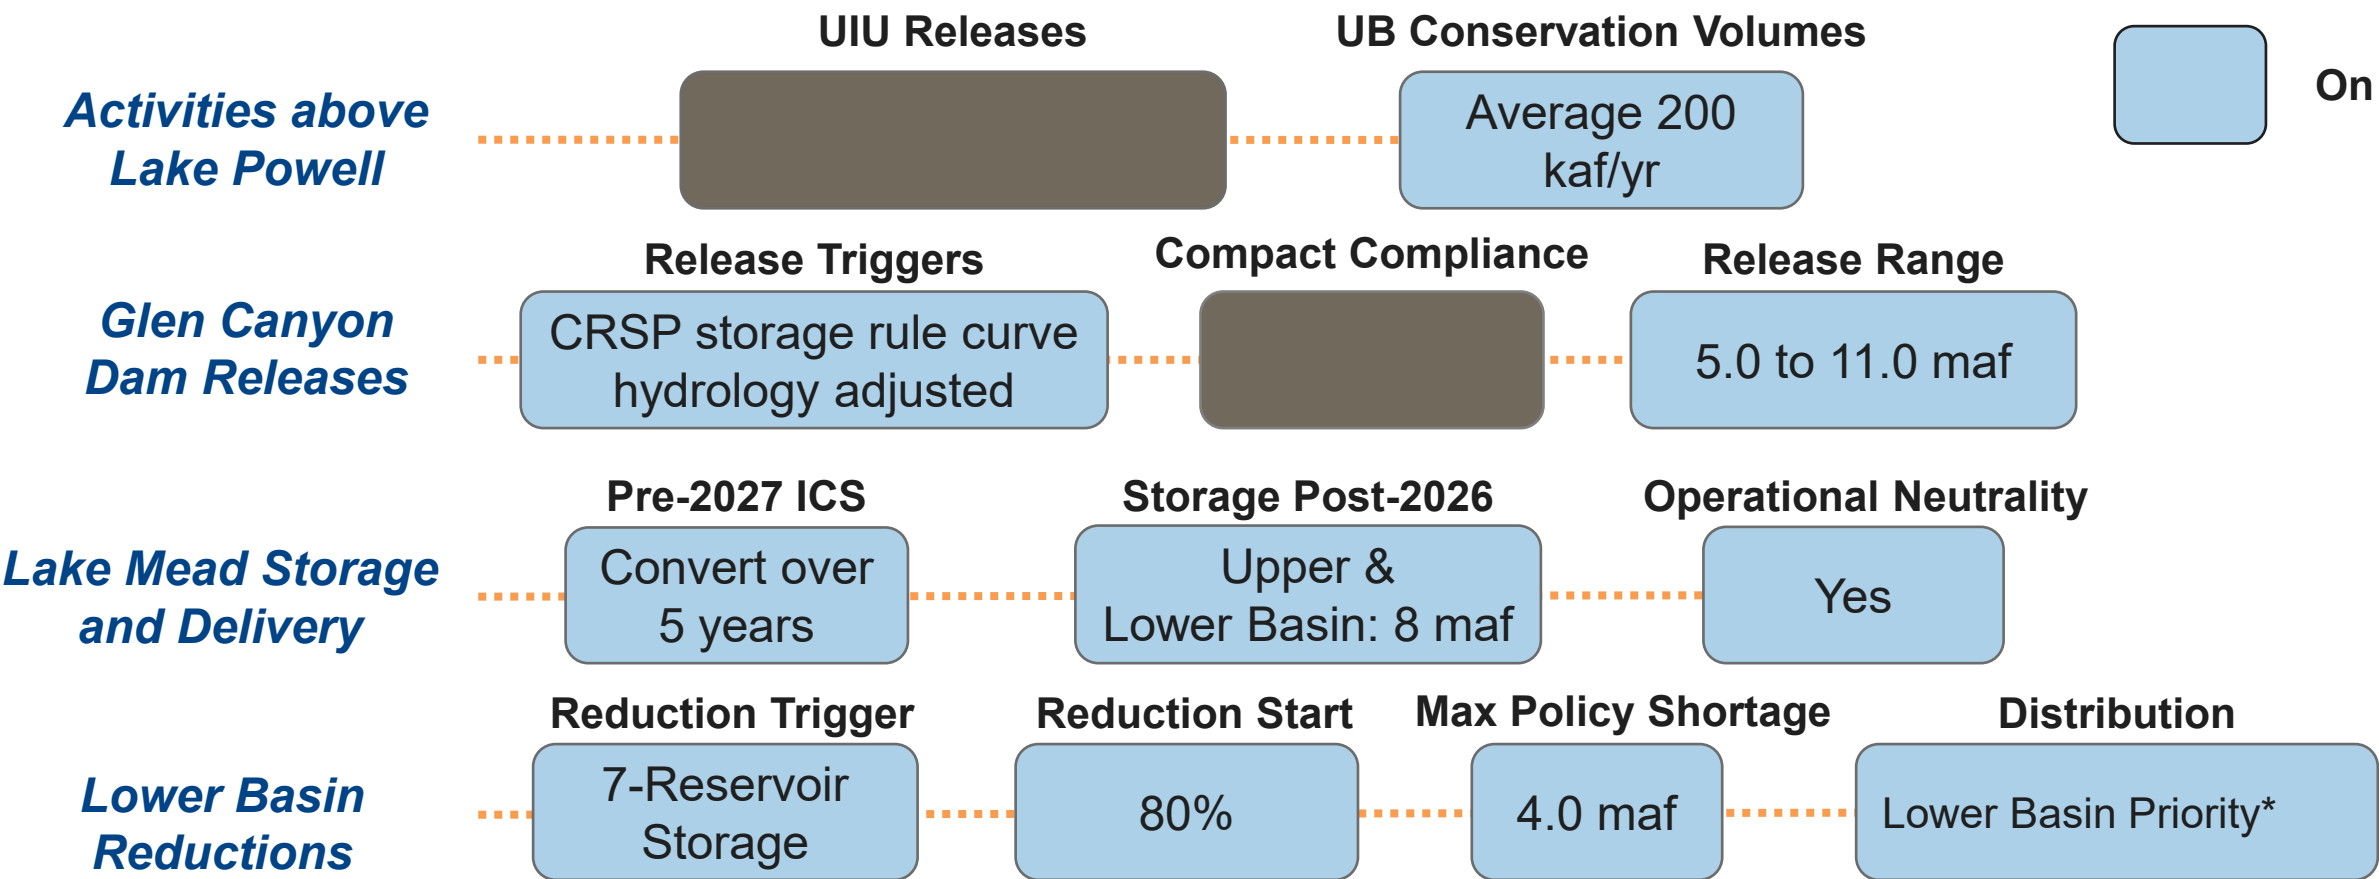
Activities above Lake Powell

UIU Releases

UB Conservation Volumes

Average 200 kaf/yr

On

Glen Canyon Dam Releases

Release Triggers

CRSP storage rule curve hydrology adjusted

Compact Compliance

Release Range

5.0 to 11.0 maf

Lake Mead Storage and Delivery

Pre-2027 ICS

Convert over 5 years

Storage Post-2026

Upper & Lower Basin: 8 maf

Operational Neutrality

Yes

Lower Basin Reductions

Reduction Trigger

7-Reservoir Storage

Reduction Start

80%

Max Policy Shortage

4.0 maf

Distribution

Lower Basin Priority*